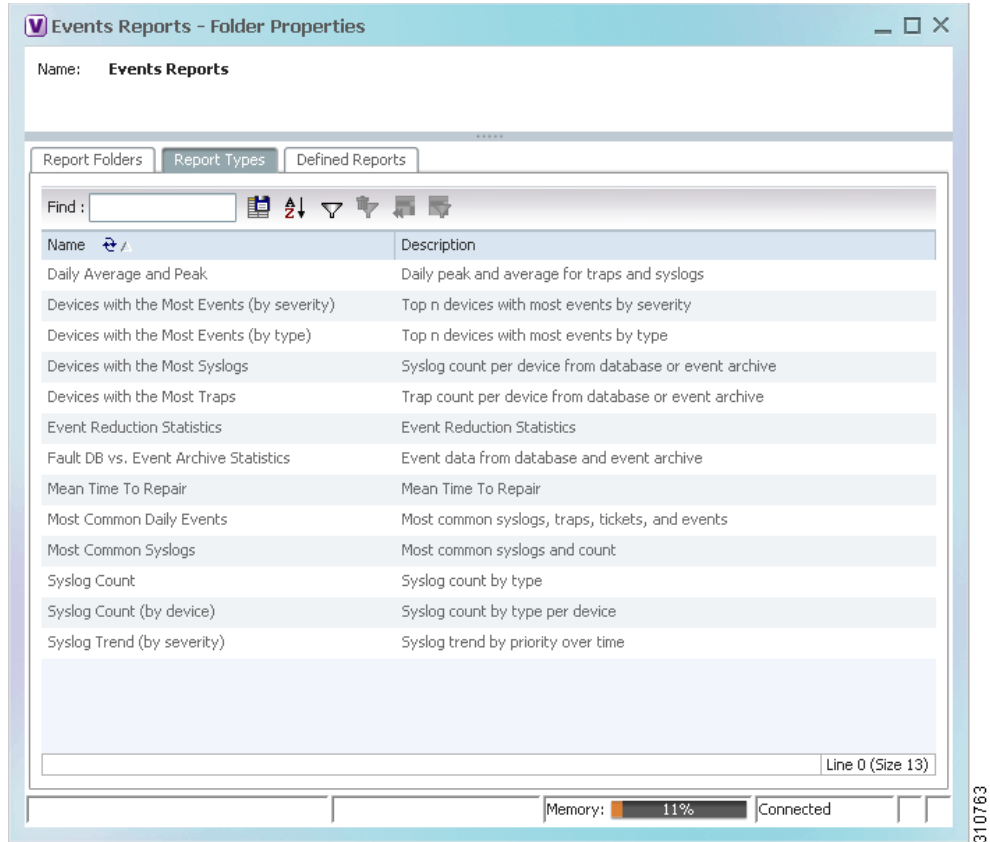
V Events Reports - Folder Properties

Name: Events Reports

Report Folders | Report Types | Defined Reports

Find :

| Name | Description |
|---|---|
| Daily Average and Peak | Daily peak and average for traps and syslogs |
| Devices with the Most Events (by severity) | Top n devices with most events by severity |
| Devices with the Most Events (by type) | Top n devices with most events by type |
| Devices with the Most Syslogs | Syslog count per device from database or event archive |
| Devices with the Most Traps | Trap count per device from database or event archive |
| Event Reduction Statistics | Event Reduction Statistics |
| Fault DB vs. Event Archive Statistics | Event data from database and event archive |
| Mean Time To Repair | Mean Time To Repair |
| Most Common Daily Events | Most common syslogs, traps, tickets, and events |
| Most Common Syslogs | Most common syslogs and count |
| Syslog Count | Syslog count by type |
| Syslog Count (by device) | Syslog count by type per device |
| Syslog Trend (by severity) | Syslog trend by priority over time |

Line 0 (Size 13)

Memory: 11% Connected

310763